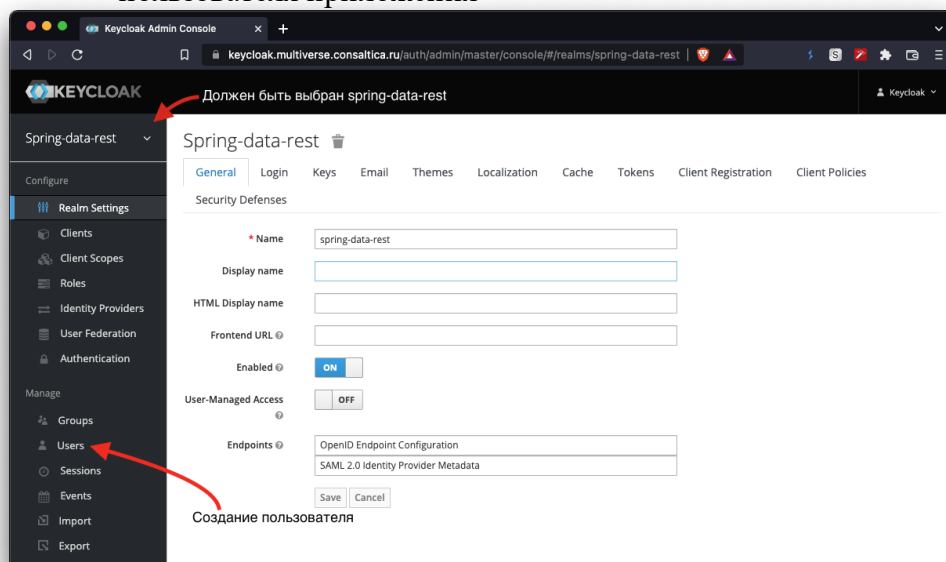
Keycloak Admin Console
keycloak.multiverse.consaltica.ru/auth/admin/master/console/#/realms/spring-data-rest

KEYCLOAK
Должен быть выбран spring-data-rest
Keycloak

Spring-data-rest

Configure
Realm Settings
Clients
Client Scopes
Roles
Identity Providers
User Federation
Authentication

Manage
Groups
Users
Sessions
Events
Import
Export

Spring-data-rest

General Login Keys Email Themes Localization Cache Tokens Client Registration Client Policies
Security Defenses

* Name spring-data-rest
Display name
HTML Display name
Frontend URL
Enabled ON
User-Managed Access OFF
Endpoints OpenID Endpoint Configuration
SAML 2.0 Identity Provider Metadata

Save Cancel

Создание пользователя